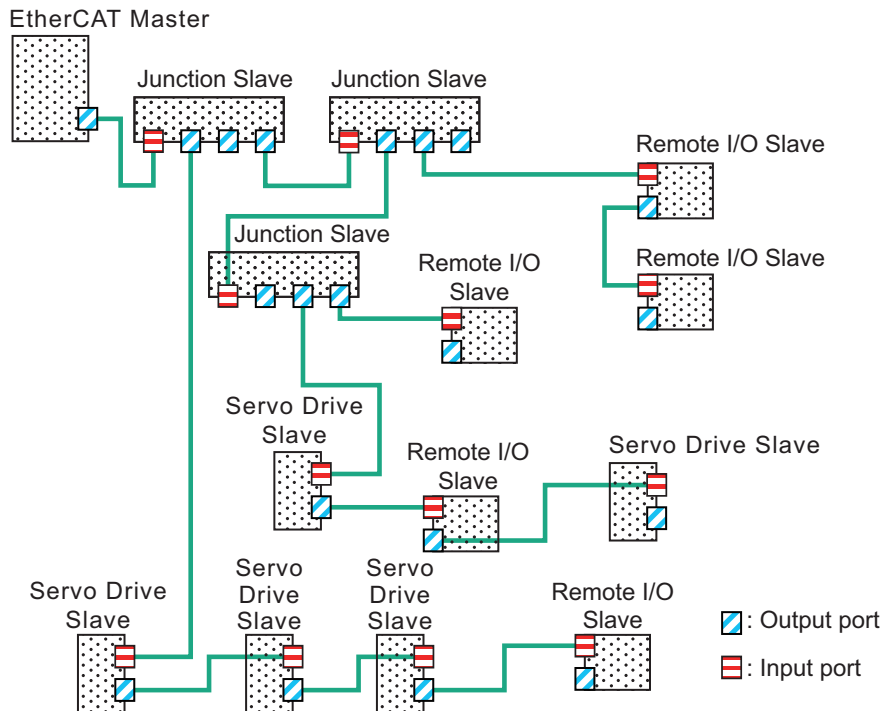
EtherCAT Master

Junction Slave

Junction Slave

Remote I/O Slave

Remote I/O Slave

Junction Slave

Remote I/O Slave

Servo Drive Slave

Remote I/O Slave

Servo Drive Slave

Servo Drive Slave

Servo Drive Slave

Servo Drive Slave

Remote I/O Slave

: Output port

: Input port